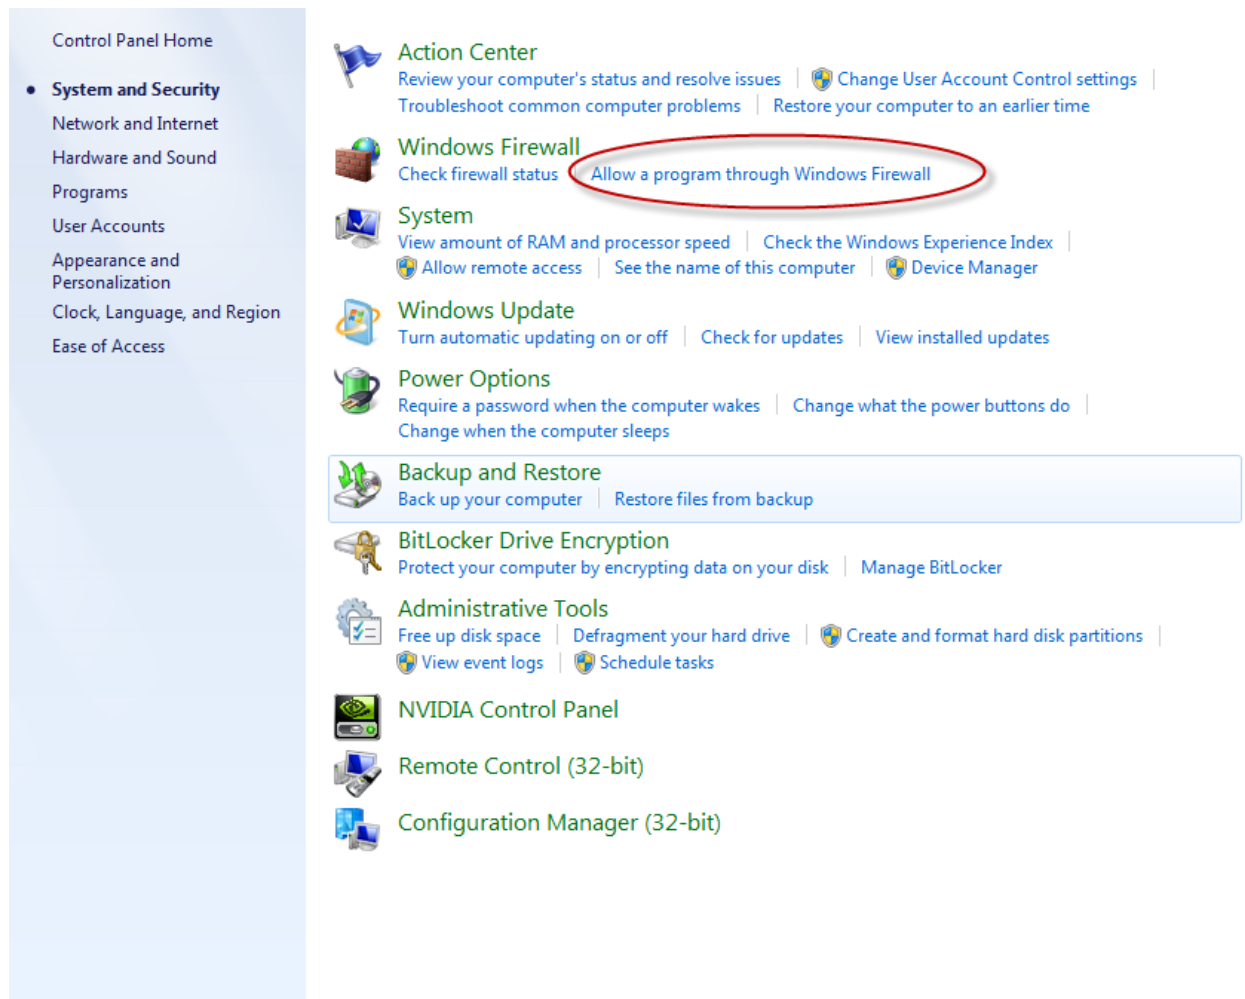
Control Panel Home

System and Security
Network and Internet
Hardware and Sound
Programs
User Accounts
Appearance and Personalization
Clock, Language, and Region
Ease of Access

Action Center
Review your computer's status and resolve issues | Change User Account Control settings | Troubleshoot common computer problems | Restore your computer to an earlier time

Windows Firewall
Check firewall status | Allow a program through Windows Firewall

System
View amount of RAM and processor speed | Check the Windows Experience Index | Allow remote access | See the name of this computer | Device Manager

Windows Update
Turn automatic updating on or off | Check for updates | View installed updates

Power Options
Require a password when the computer wakes | Change what the power buttons do | Change when the computer sleeps

Backup and Restore
Back up your computer | Restore files from backup

BitLocker Drive Encryption
Protect your computer by encrypting data on your disk | Manage BitLocker

Administrative Tools
Free up disk space | Defragment your hard drive | Create and format hard disk partitions | View event logs | Schedule tasks

NVIDIA Control Panel

Remote Control (32-bit)

Configuration Manager (32-bit)